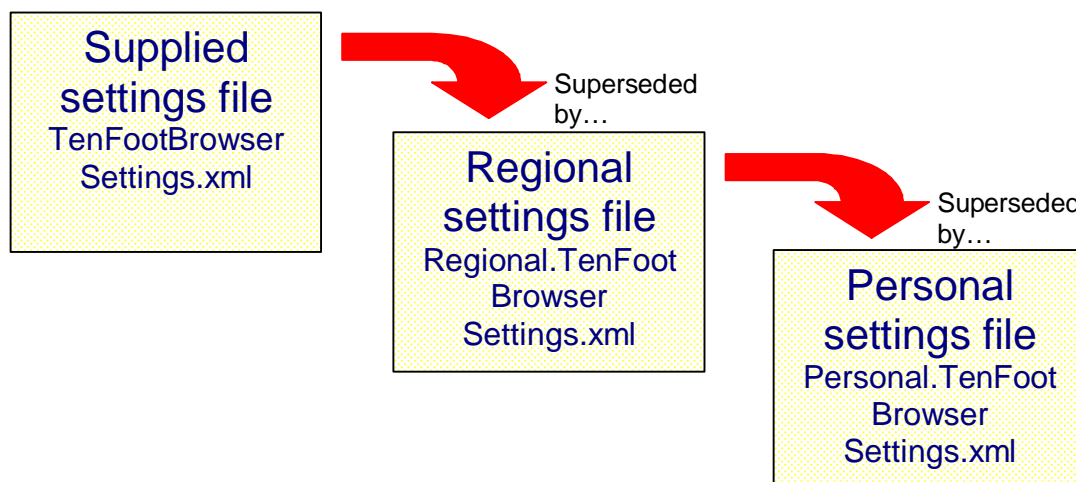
Supplied settings file
TenFootBrowser Settings.xml

Superseded by…

Regional settings file
Regional.TenFoot Browser Settings.xml

Supersedec by…

Personal settings file
Personal.TenFoot Browser Settings.xml